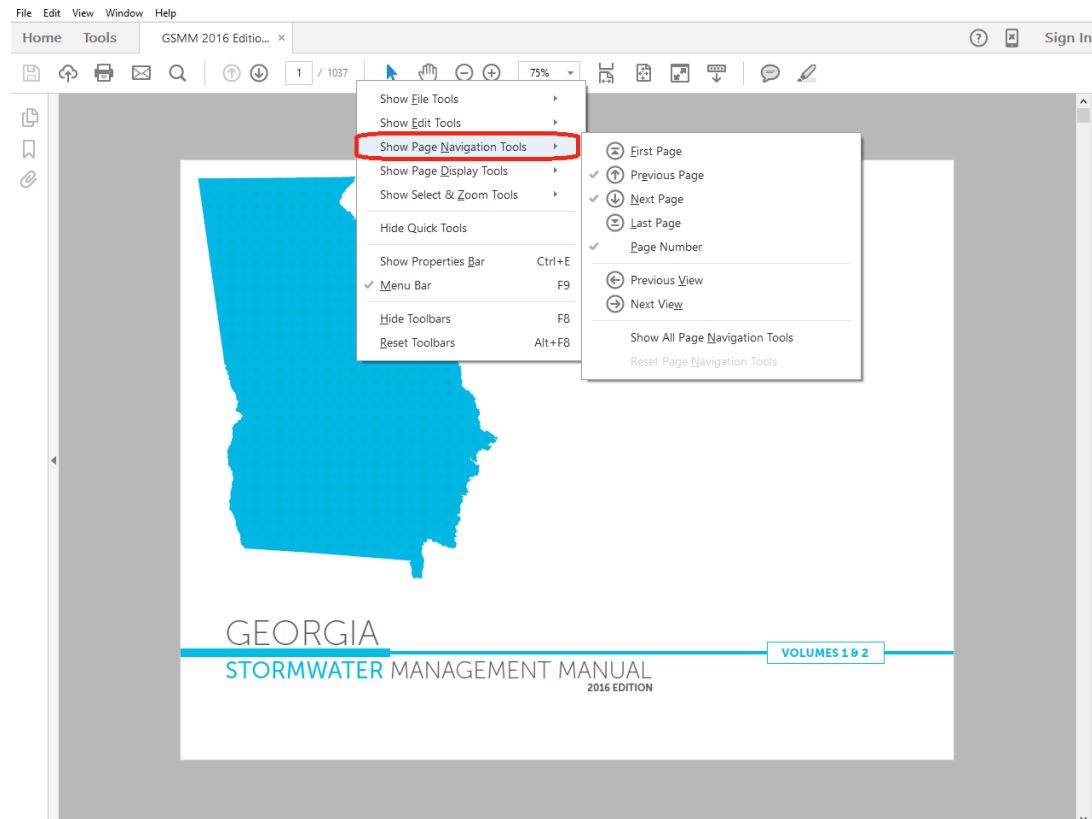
File Edit View Window Help

Home Tools GSMM 2016 Editio... ×

Sign In

1 / 1037 75%

Show File Tools
Show Edit Tools
Show Page Navigation Tools
Show Page Display Tools
Show Select & Zoom Tools
Hide Quick Tools
Show Properties Bar Ctrl+E
Menu Bar F9
Hide Toolbars F8
Reset Toolbars Alt+F8

First Page
Previous Page
Next Page
Last Page
Page Number
Previous View
Next View
Show All Page Navigation Tools
Reset Page Navigation Tools

GEORGIA
STORMWATER MANAGEMENT MANUAL
2016 EDITION
VOLUMES 1 & 2